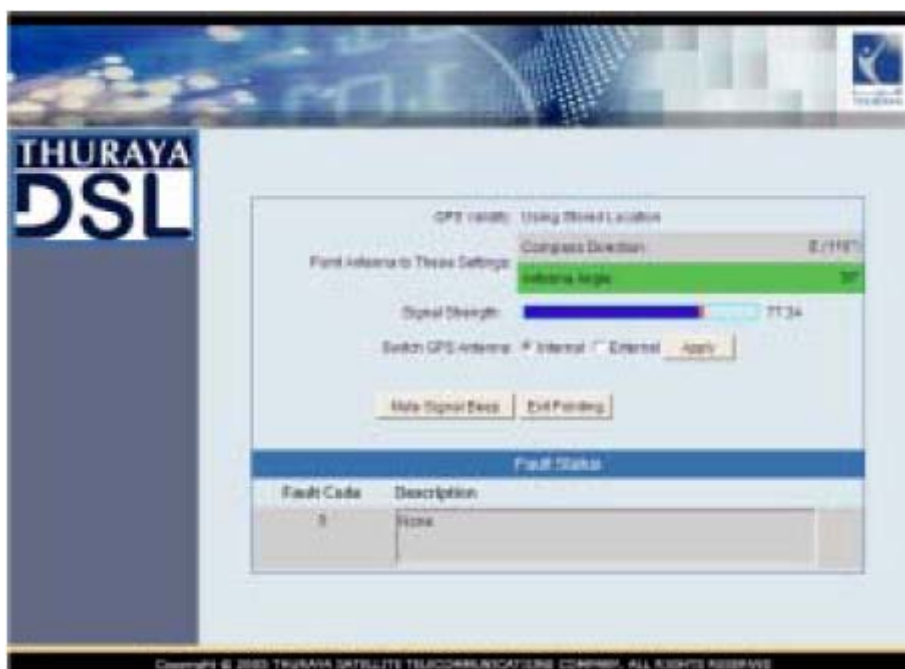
THURAYA
DSL

GPS Validity: Using Stored Location

Point Antenna to These Settings:

| Compass Direction | E (116°) |
|---|---|
| Antenna Angle | 50° |

Signal Strength: 77.34

Switch GPS Antenna: Internal External Apply

Mute Signal Beep Exit Pointing

Fault Status

| Fault Code | Description |
|---|---|
| 0 | None |

Copyright © 2003 THURAYA SATELLITE TELECOMMUNICATIONS COMPANY. ALL RIGHTS RESERVED